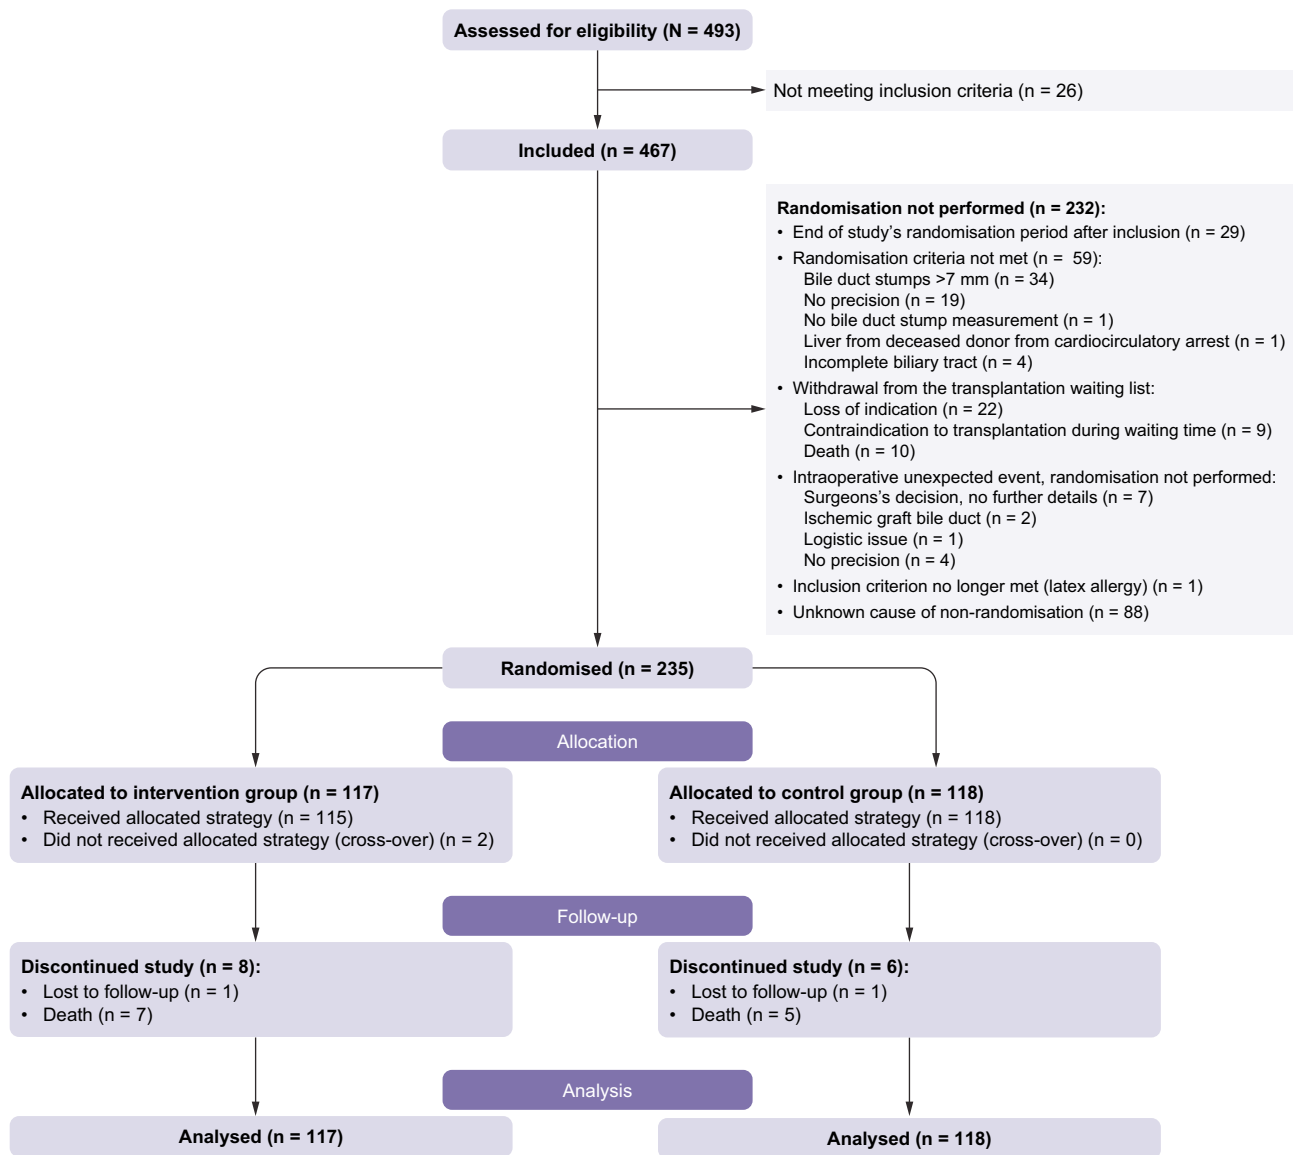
Assessed for eligibility (N = 493)

Not meeting inclusion criteria (n = 26)

Included (n = 467)

Randomisation not performed (n = 232):
• End of study's randomisation period after inclusion (n = 29)
• Randomisation criteria not met (n = 59):
Bile duct stumps >7 mm (n = 34)
No precision (n = 19)
No bile duct stump measurement (n = 1)
Liver from deceased donor from cardiocirculatory arrest (n = 1)
Incomplete biliary tract (n = 4)
• Withdrawal from the transplantation waiting list:
Loss of indication (n = 22)
Contraindication to transplantation during waiting time (n = 9)
Death (n = 10)
• Intraoperative unexpected event, randomisation not performed:
Surgeons's decision, no further details (n = 7)
Ischemic graft bile duct (n = 2)
Logistic issue (n = 1)
No precision (n = 4)
• Inclusion criterion no longer met (latex allergy) (n = 1)
• Unknown cause of non-randomisation (n = 88)

Randomised (n = 235)

Allocation

Allocated to intervention group (n = 117)
• Received allocated strategy (n = 115)
• Did not received allocated strategy (cross-over) (n = 2)

Allocated to control group (n = 118)
• Received allocated strategy (n = 118)
• Did not received allocated strategy (cross-over) (n = 0)

Follow-up

Discontinued study (n = 8):
• Lost to follow-up (n = 1)
• Death (n = 7)

Discontinued study (n = 6):
• Lost to follow-up (n = 1)
• Death (n = 5)

Analysis

Analysed (n = 117)

Analysed (n = 118)